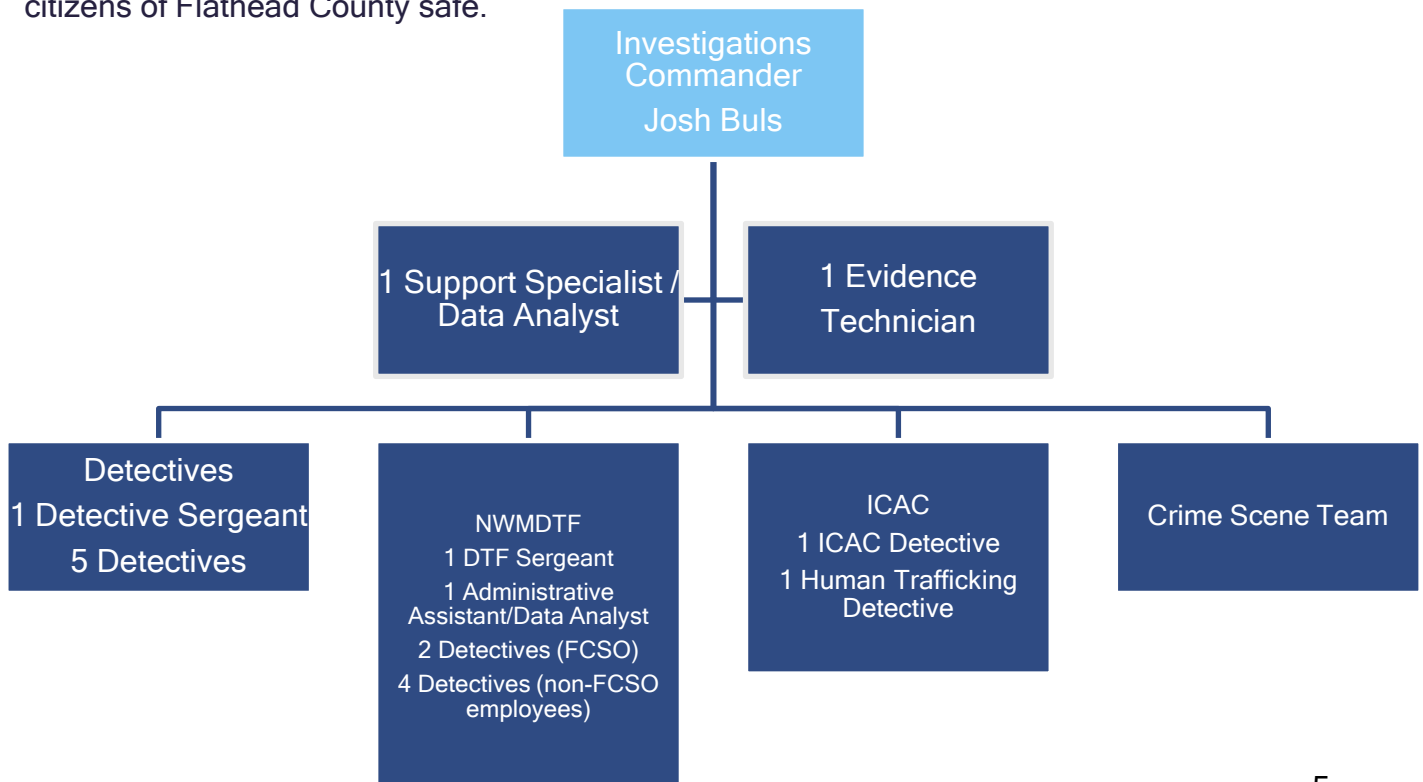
citizens of Flathead County safe.

Investigations Commander
Josh Buls

1 Support Specialist / Data Analyst

1 Evidence Technician

Detectives
1 Detective Sergeant
5 Detectives

NWMDTF
1 DTF Sergeant
1 Administrative Assistant/Data Analyst
2 Detectives (FCSO)
4 Detectives (non-FCSO employees)

ICAC
1 ICAC Detective
1 Human Trafficking Detective

Crime Scene Team

5